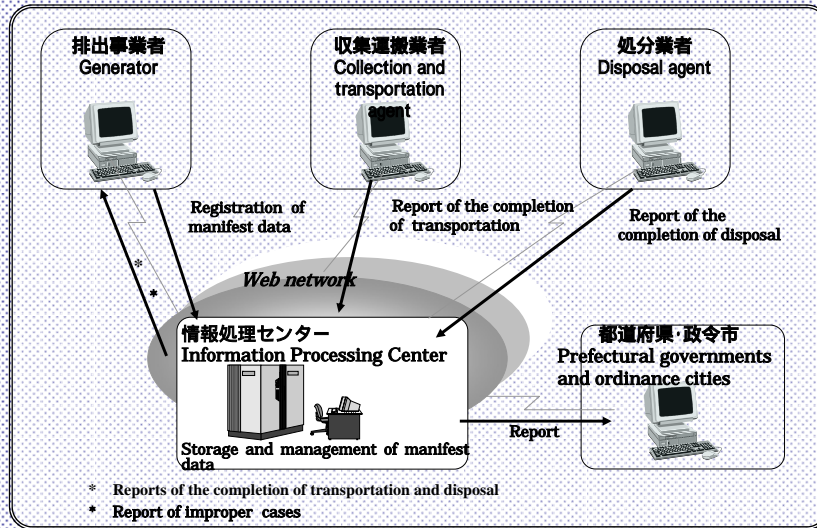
排出事業者
Generator

収集運搬業者
Collection and transportation agent

処分業者
Disposal agent

Registration of manifest data

Report of the completion of transportation

Report of the completion of disposal

\*

\*

Web network

情報処理センター
Information Processing Center

Storage and management of manifest data

Report

都道府県·政令市
Prefectural governments and ordinance cities

\* Reports of the completion of transportation and disposal

\* Report of improper cases